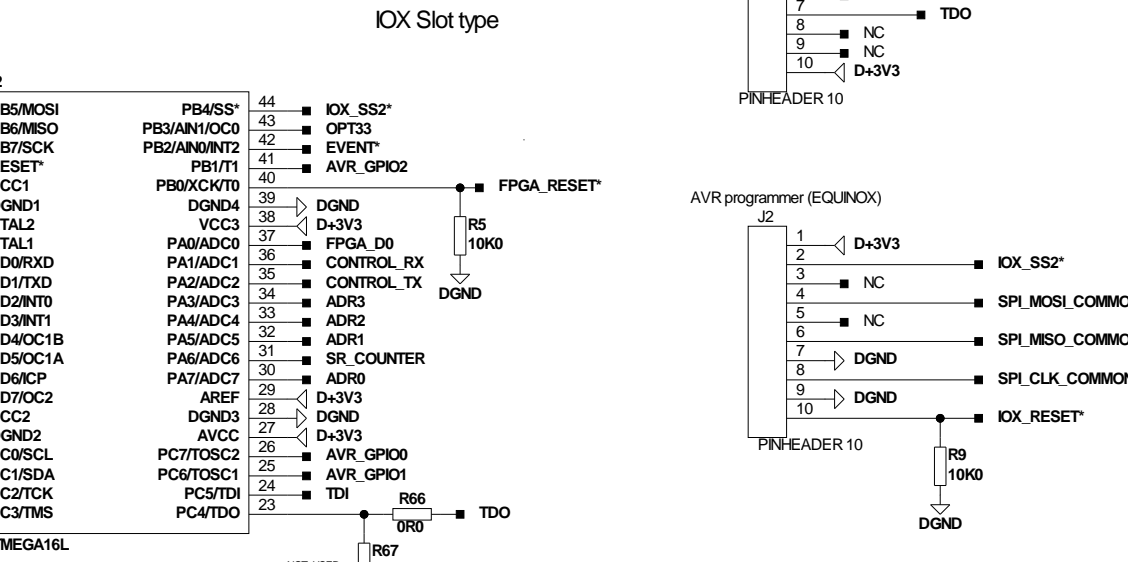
IOX Slot type

7
8
9
10
TDO
NC
NC
D+3V3
PINHEADER 10

2

B5/MOSI
B6/MISO
B7/SCK
ESET*
CC1
GND1
TAL2
TAL1
D0/RXD
D1/TXD
D2/INT0
D3/INT1
D4/OC1B
D5/OC1A
D6/ICP
D7/OC2
CC2
GND2
C0/SCL
C1/SDA
C2/TCK
C3/TMS
MEGA16L

PB4/SS*
PB3/AIN1/OC0
PB2/AIN0/INT2
PB1/T1
PB0/XCK/T0
DGND4
VCC3
PA0/ADC0
PA1/ADC1
PA2/ADC2
PA3/ADC3
PA4/ADC4
PA5/ADC5
PA6/ADC6
PA7/ADC7
AREF
DGND3
AVCC
PC7/TOSC2
PC6/TOSC1
PC5/TDI
PC4/TDO

44
43
42
41
40
39
38
37
36
35
34
33
32
31
30
29
28
27
26
25
24
23

IOX_SS2*
OPT33
EVENT*
AVR_GPIO2
FPGA_RESET*
DGND
D+3V3
FPGA_D0
CONTROL_RX
CONTROL_TX
ADR3
ADR2
ADR1
SR_COUNTER
ADR0
D+3V3
DGND
D+3V3
AVR_GPIO0
AVR_GPIO1
TDI
R66
0R0
TDO
R67
R5
10K0
DGND

AVR programmer (EQUINOX)
J2
1
2
3
4
5
6
7
8
9
10
D+3V3
IOX_SS2*
NC
SPI_MOSI_COMMO
NC
SPI_MISO_COMMO
DGND
SPI_CLK_COMMON
DGND
IOX_RESET*
PINHEADER 10
R9
10K0
DGND